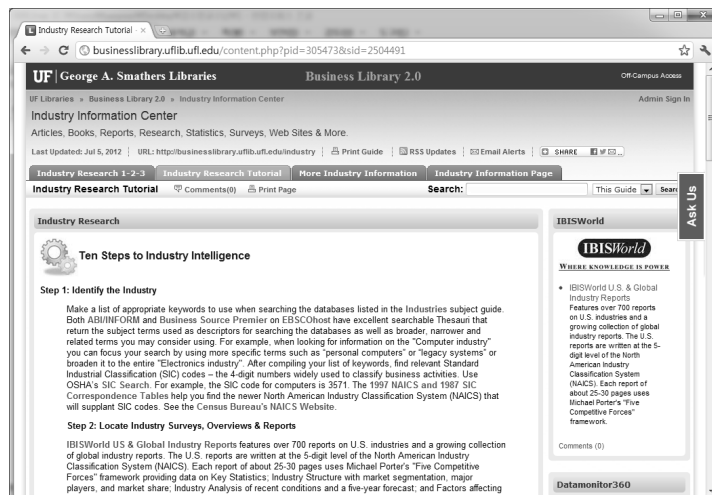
Industry Research Tutorial ×

businesslibrary.uflib.ufl.edu/content.php?pid=305473&sid=2504491

UF | George A. Smathers Libraries Business Library 2.0 Off-Campus Access

UF Libraries » Business Library 2.0 » Industry Information Center Admin Sign In

Industry Information Center

Articles, Books, Reports, Research, Statistics, Surveys, Web Sites & More.

Last Updated: Jul 5, 2012 | URL: http://businesslibrary.uflib.ufl.edu/industry | Print Guide | RSS Updates | Email Alerts | SHARE

Industry Research 1-2-3 | Industry Research Tutorial | More Industry Information | Industry Information Page

Industry Research Tutorial Comments(0) Print Page Search: This Guide Search

Ask Us

Industry Research

Ten Steps to Industry Intelligence

Step 1: Identify the Industry

Make a list of appropriate keywords to use when searching the databases listed in the Industries subject guide. Both ABI/INFORM and Business Source Premier on EBSCOhost have excellent searchable Thesauri that return the subject terms used as descriptors for searching the databases as well as broader, narrower and related terms you may consider using. For example, when looking for information on the "Computer industry" you can focus your search by using more specific terms such as "personal computers" or "legacy systems" or broaden it to the entire "Electronics industry". After compiling your list of keywords, find relevant Standard Industrial Classification (SIC) codes – the 4-digit numbers widely used to classify business activities. Use OSHA's SIC Search. For example, the SIC code for computers is 3571. The 1997 NAICS and 1987 SIC Correspondence Tables help you find the newer North American Industry Classification System (NAICS) that will supplant SIC codes. See the Census Bureau's NAICS Website.

Step 2: Locate Industry Surveys, Overviews & Reports

IBISWorld US & Global Industry Reports features over 700 reports on U.S. industries and a growing collection of global industry reports. The U.S. reports are written at the 5-digit level of the North American Industry Classification System (NAICS). Each report of about 25-30 pages uses Michael Porter's "Five Competitive Forces" framework providing data on Key Statistics; Industry Structure with market segmentation, major players, and market share; Industry Analysis of recent conditions and a five-year forecast; and Factors affecting

IBISWorld

IBISWorld

WHERE KNOWLEDGE IS POWER

• IBISWorld U.S. & Global Industry Reports Features over 700 reports on U.S. industries and a growing collection of global industry reports. The U.S. reports are written at the 5-digit level of the North American Industry Classification System (NAICS). Each report of about 25-30 pages uses Michael Porter's "Five Competitive Forces" framework.

Comments (0)

Datamonitor360